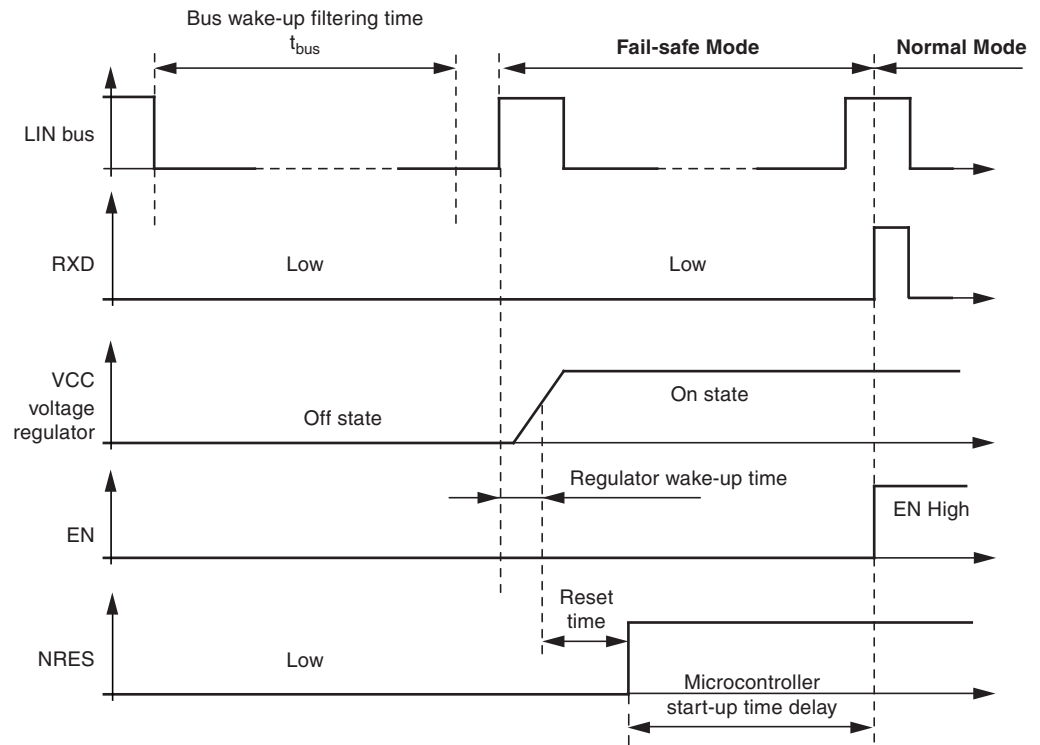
Bus wake-up filtering time
$t_{bus}$

Fail-safe Mode

Normal Mode

LIN bus

RXD

Low

Low

VCC voltage regulator

Off state

On state

Regulator wake-up time

EN

EN High

Reset time

NRES

Low

Microcontroller start-up time delay